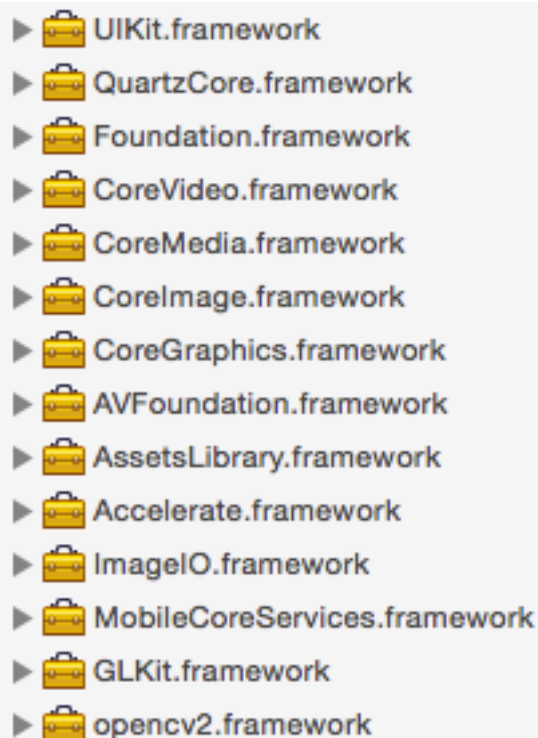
UIKit.framework
QuartzCore.framework
Foundation.framework
CoreVideo.framework
CoreMedia.framework
CoreImage.framework
CoreGraphics.framework
AVFoundation.framework
AssetsLibrary.framework
Accelerate.framework
ImageIO.framework
MobileCoreServices.framework
GLKit.framework
opencv2.framework